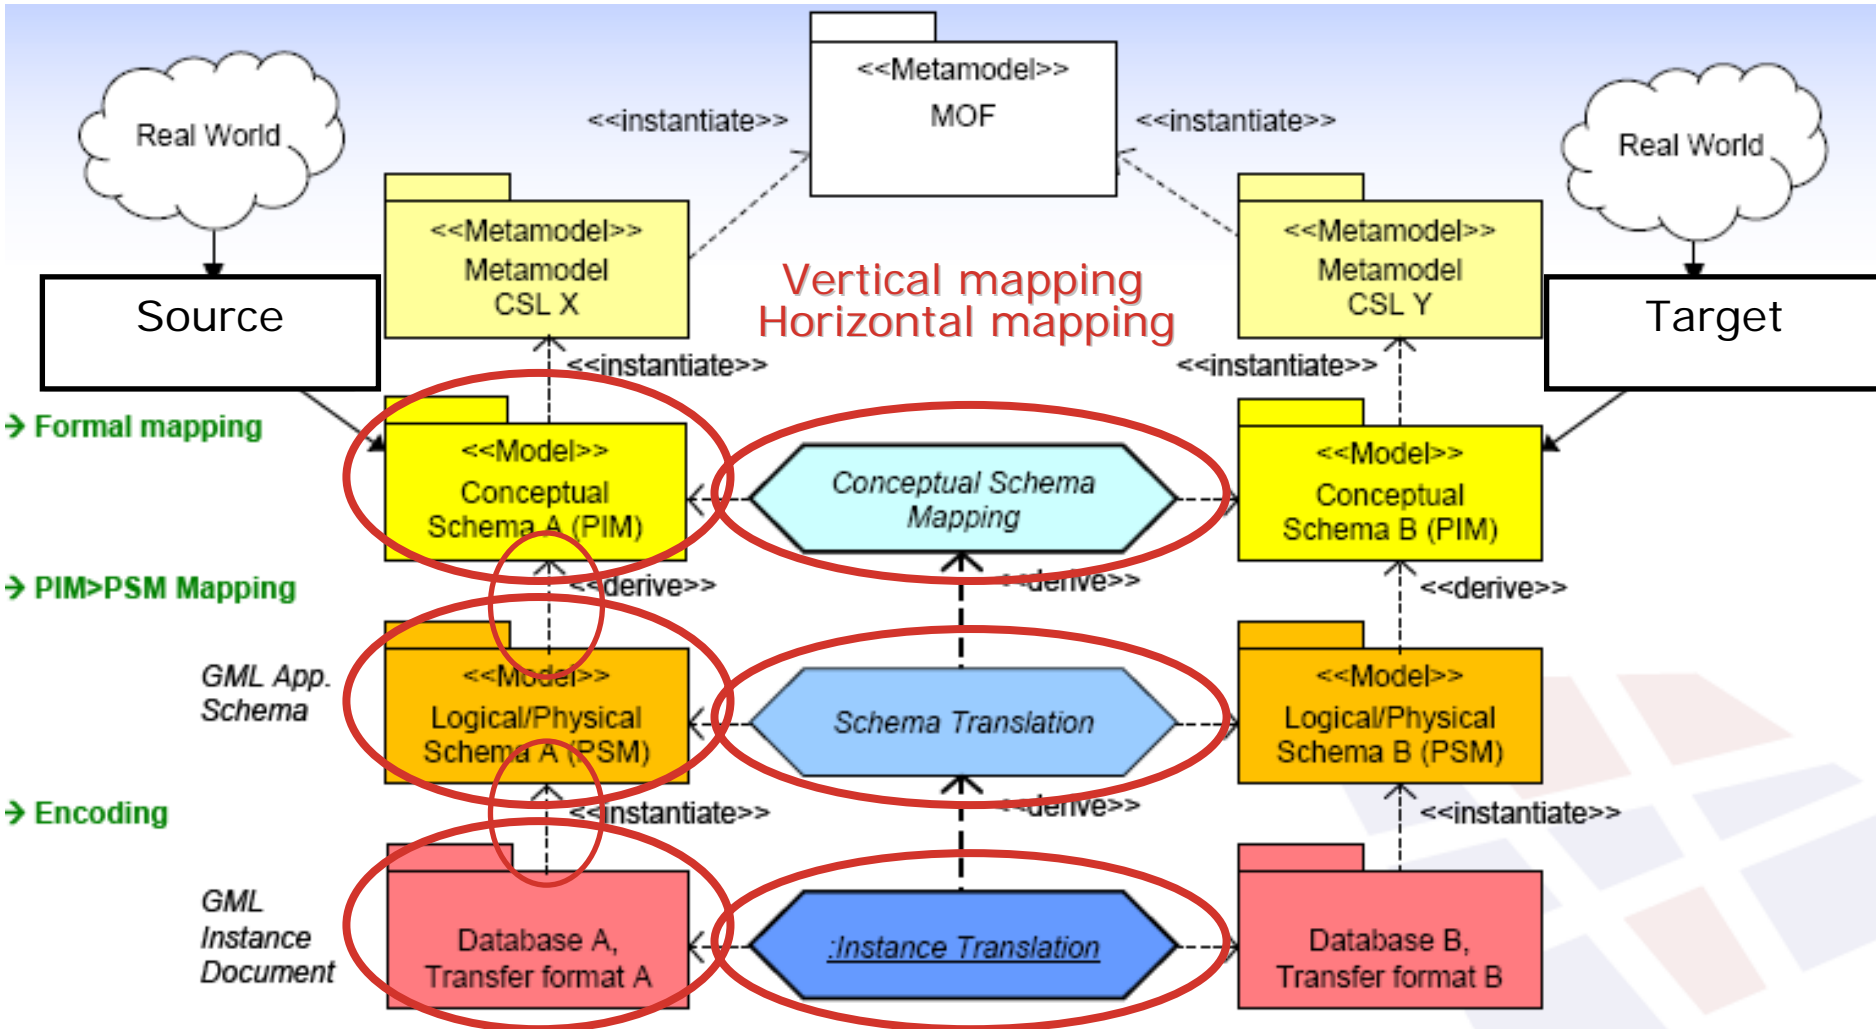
Real World

<<instantiate>>

<<Metamodel>>
MOF

<<instantiate>>

Real World

<<Metamodel>>
Metamodel
CSL X

Vertical mapping
Horizontal mapping

<<Metamodel>>
Metamodel
CSL Y

Source

Target

<<instantiate>>

<<instantiate>>

→ Formal mapping

<<Model>>
Conceptual
Schema A (PIM)

Conceptual Schema Mapping

<<Model>>
Conceptual
Schema B (PIM)

→ PIM>PSM Mapping

<<derive>>

<<derive>>

<<derive>>

GML App.
Schema

<<Model>>
Logical/Physical
Schema A (PSM)

Schema Translation

<<Model>>
Logical/Physical
Schema B (PSM)

→ Encoding

<<instantiate>>

<<derive>>

<<instantiate>>

GML
Instance
Document

Database A,
Transfer format A

:Instance Translation

Database B,
Transfer format B